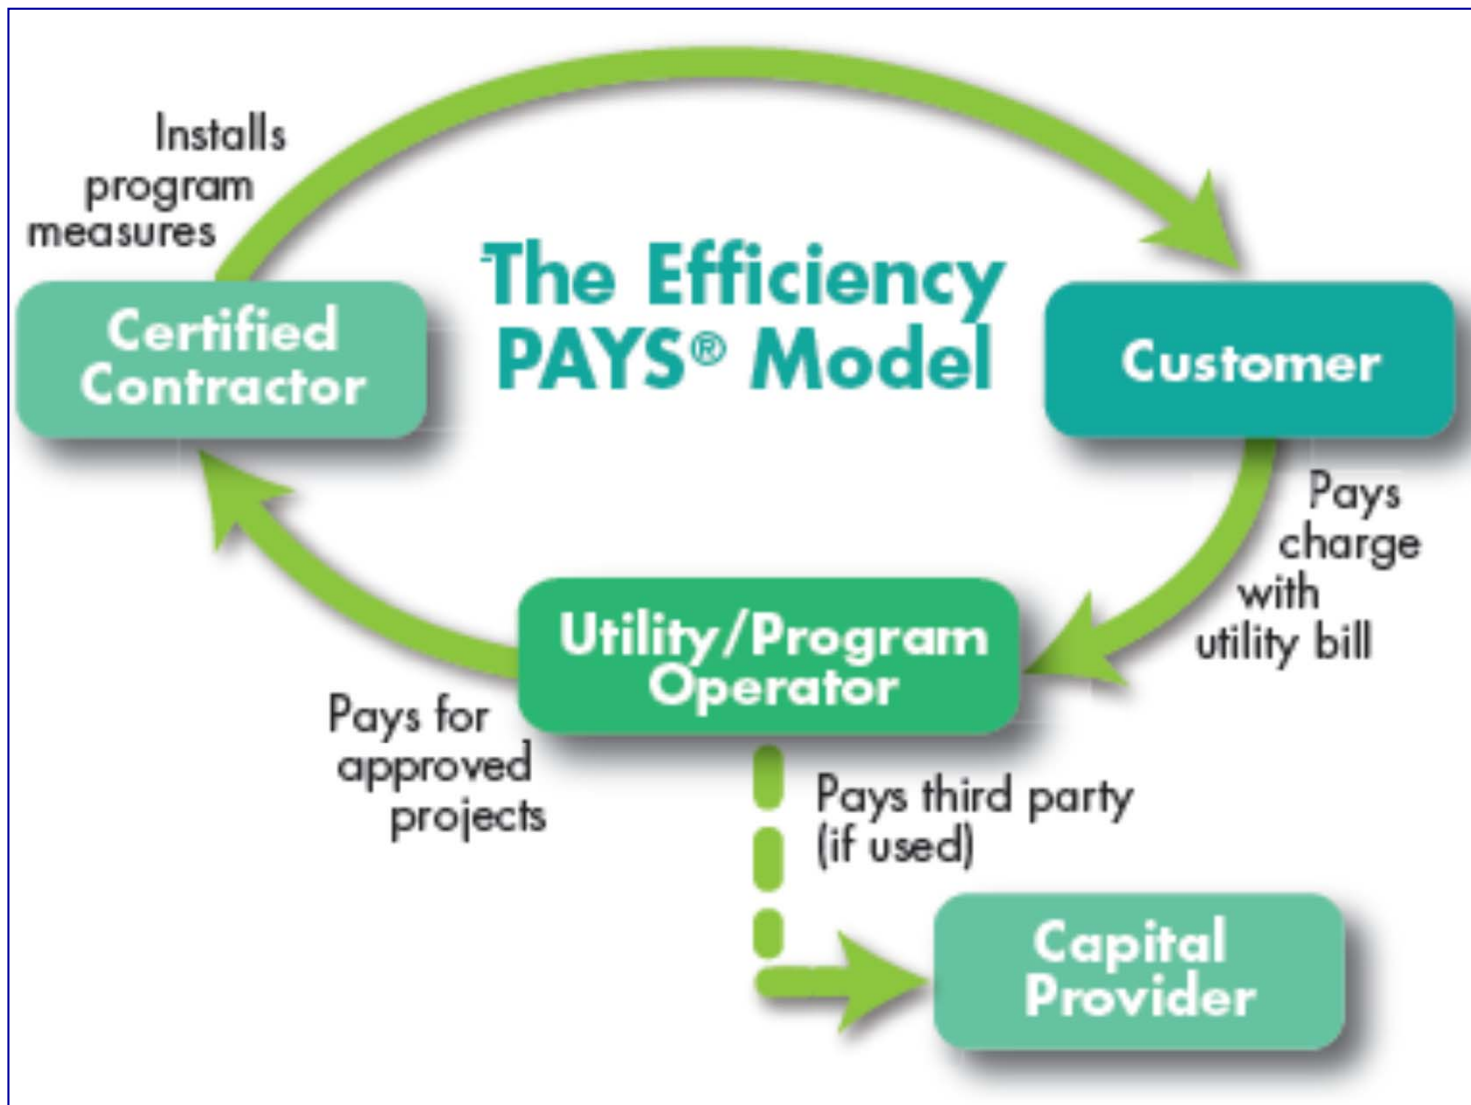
Installs program measures

Certified Contractor

The Efficiency PAYS® Model

Customer

Pays charge with utility bill

Utility/Program Operator

Pays for approved projects

Pays third party (if used)

Capital Provider